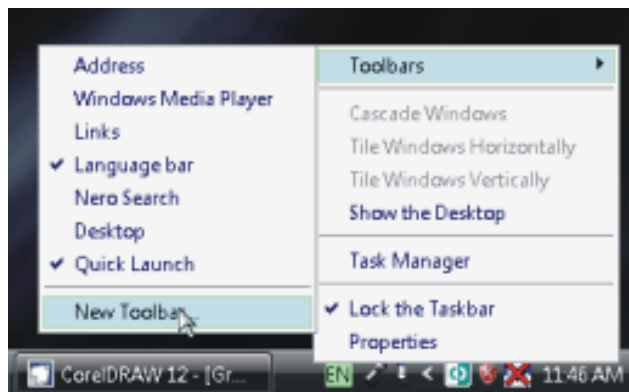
Address
Windows Media Player
Links
✔ Language bar
Nero Search
Desktop
✔ Quick Launch
New Toolbar...

Toolbars ▸
Cascade Windows
Tile Windows Horizontally
Tile Windows Vertically
Show the Desktop
Task Manager
✔ Lock the Taskbar
Properties

CorelDRAW 12 - [Gr...
EN
11:46 AM